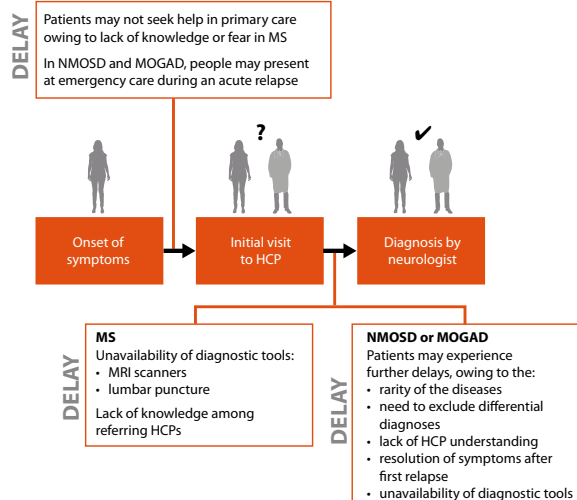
DELAY

Patients may not seek help in primary care owing to lack of knowledge or fear in MS

In NMOSD and MOGAD, people may present at emergency care during an acute relapse

?

✔

Onset of symptoms

Initial visit to HCP

Diagnosis by neurologist

DELAY

MS
Unavailability of diagnostic tools:
• MRI scanners
• lumbar puncture

Lack of knowledge among referring HCPs

DELAY

NMOSD or MOGAD
Patients may experience further delays, owing to the:
• rarity of the diseases
• need to exclude differential diagnoses
• lack of HCP understanding
• resolution of symptoms after first relapse
• unavailability of diagnostic tools